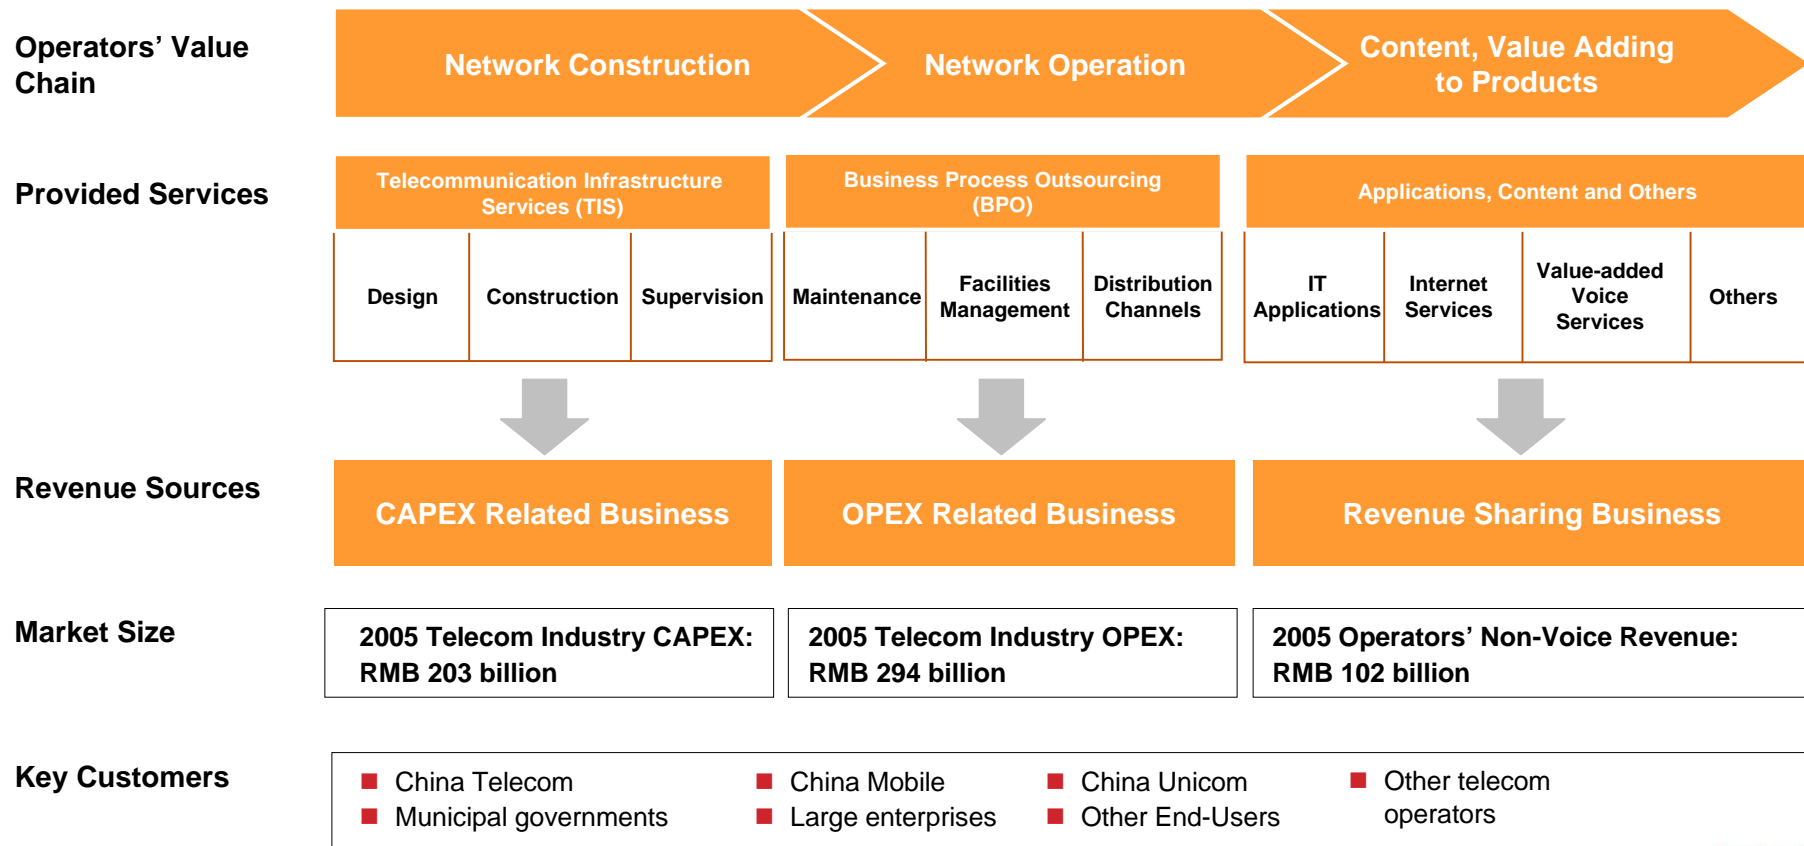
Operators’ Value Chain

Network Construction

Network Operation

Content, Value Adding to Products

Provided Services

Telecommunication Infrastructure Services (TIS)

Business Process Outsourcing (BPO)

Applications, Content and Others

Design

Construction

Supervision

Maintenance

Facilities Management

Distribution Channels

IT Applications

Internet Services

Value-added Voice Services

Others

Revenue Sources

CAPEX Related Business

OPEX Related Business

Revenue Sharing Business

Market Size

2005 Telecom Industry CAPEX: RMB 203 billion

2005 Telecom Industry OPEX: RMB 294 billion

2005 Operators’ Non-Voice Revenue: RMB 102 billion

Key Customers

China Telecom
Municipal governments

China Mobile
Large enterprises

China Unicom
Other End-Users

Other telecom operators